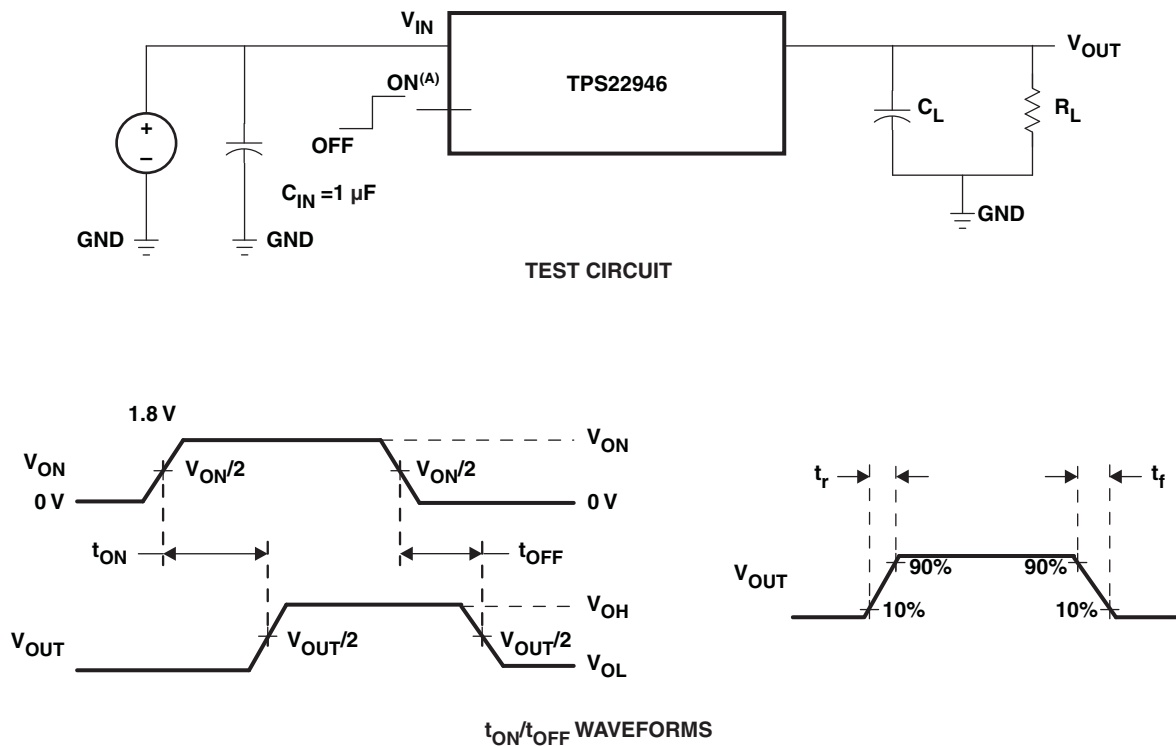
$V_{IN}$

TPS22946

$V_{OUT}$

$ON^{(A)}$

OFF

+

–

$C_L$

$R_L$

$C_{IN}$ =1 µF

GND

GND

GND

TEST CIRCUIT

1.8 V

$V_{ON}$

$V_{ON}$

0 V

$V_{ON}/2$

$V_{ON}/2$

0 V

$t_{ON}$

$t_{OFF}$

$V_{OH}$

$V_{OUT}$

$V_{OUT}/2$

$V_{OUT}/2$

$V_{OL}$

$t_r$

$t_f$

$V_{OUT}$

90%

90%

10%

10%

$t_{ON}/t_{OFF}$ WAVEFORMS